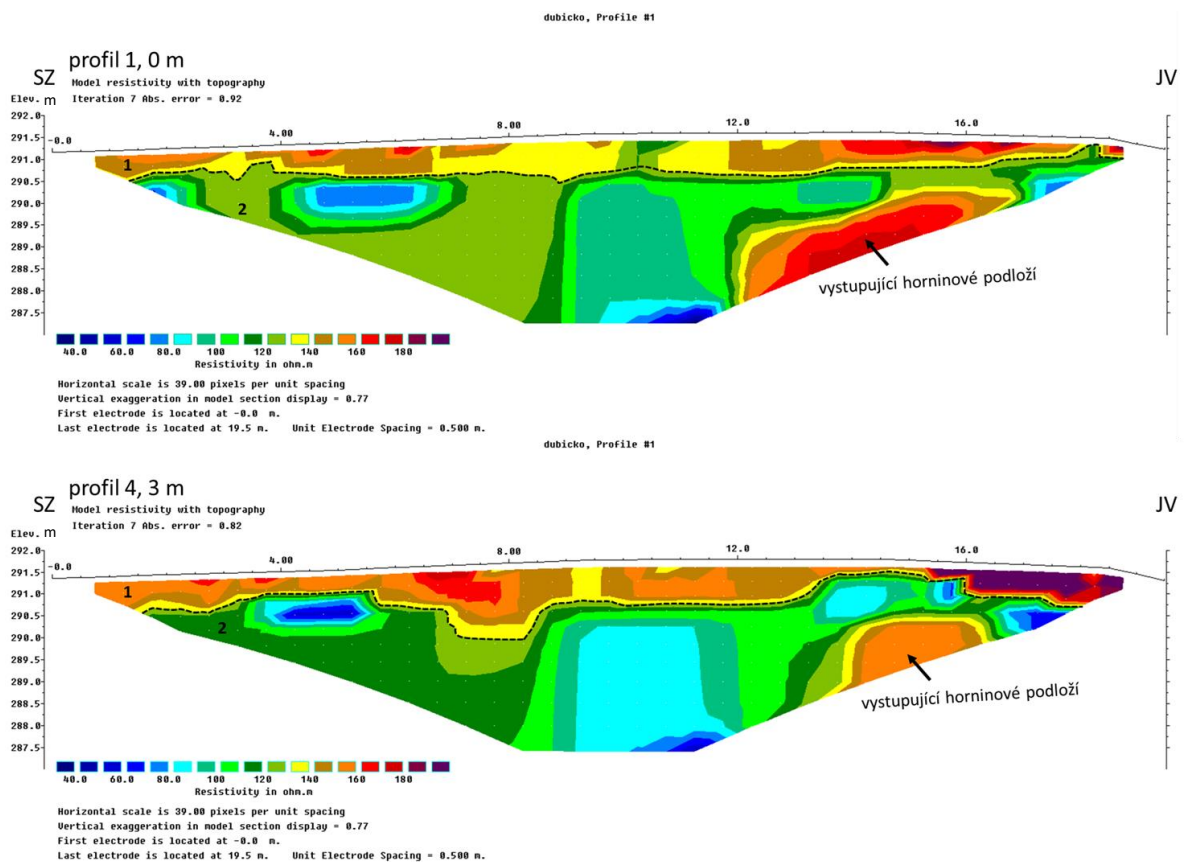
dubicko, Profile #1

profil 1, 0 m

SZ

JV

Model resistivity with topography

Iteration 7 Abs. error = 0.92

Elev. m

292.0
291.5
291.0
290.5
290.0
289.5
289.0
288.5
288.0
287.5

-0.0

4.00

8.00

12.0

16.0

1

2

vystupující horninové podloží

40.0 60.0 80.0 100 120 140 160 180

Resistivity in ohm.m

Horizontal scale is 39.00 pixels per unit spacing
Vertical exaggeration in model section display = 0.77
First electrode is located at -0.0 m.
Last electrode is located at 19.5 m. Unit Electrode Spacing = 0.500 m.

dubicko, Profile #1

profil 4, 3 m

SZ

JV

Model resistivity with topography

Iteration 7 Abs. error = 0.82

Elev. m

292.0
291.5
291.0
290.5
290.0
289.5
289.0
288.5
288.0
287.5

-0.0

4.00

8.00

12.0

16.0

1

2

vystupující horninové podloží

40.0 60.0 80.0 100 120 140 160 180

Resistivity in ohm.m

Horizontal scale is 39.00 pixels per unit spacing
Vertical exaggeration in model section display = 0.77
First electrode is located at -0.0 m.
Last electrode is located at 19.5 m. Unit Electrode Spacing = 0.500 m.